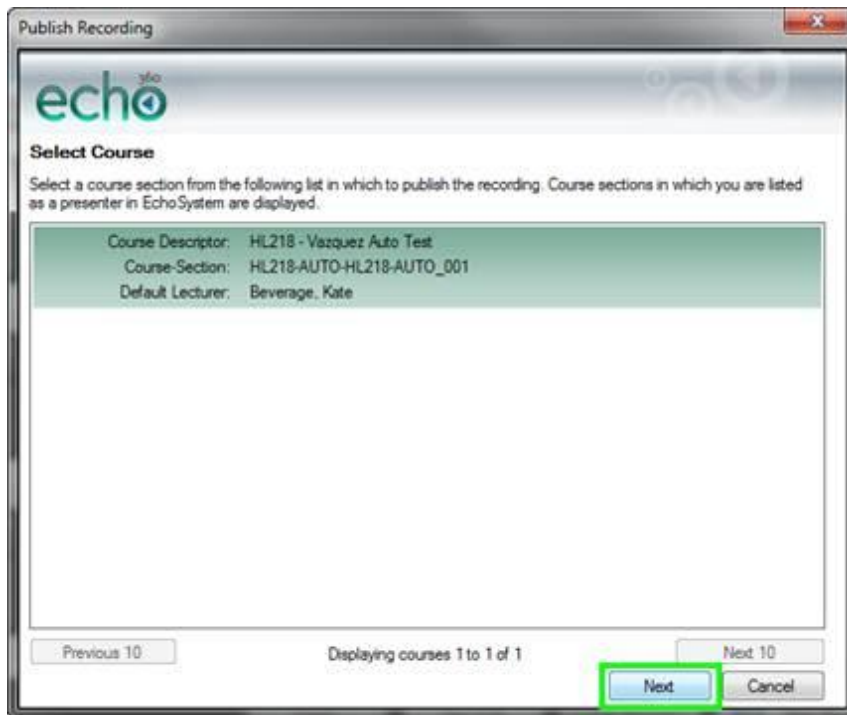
Publish Recording

echo 360

Select Course

Select a course section from the following list in which to publish the recording. Course sections in which you are listed as a presenter in EchoSystem are displayed.

Course Descriptor: HL218 - Vazquez Auto Test
Course-Section: HL218-AUTO-HL218-AUTO_001
Default Lecturer: Beverage, Kate

Previous 10

Displaying courses 1 to 1 of 1

Next 10

Next

Cancel